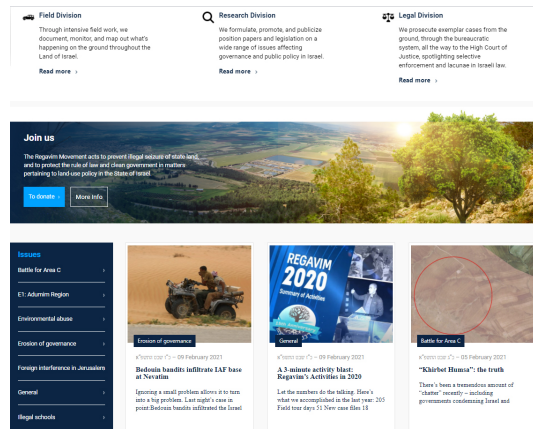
Field Division

Through intensive field work, we document, monitor, and map out what's happening on the ground throughout the Land of Israel.

Read more ›

Research Division

We formulate, promote, and publicize position papers and legislation on a wide range of issues affecting governance and public policy in Israel.

Read more ›

Legal Division

We prosecute exemplar cases from the ground, through the bureaucratic system, all the way to the High Court of Justice, spotlighting selective enforcement and lacunae in Israeli law.

Read more ›

Join us

The Regavim Movement acts to prevent illegal seizure of state land, and to protect the rule of law and clean government in matters pertaining to land-use policy in the State of Israel.

To donate ›

More Info

Issues

Battle for Area C ›

E1: Adumim Region ›

Environmental abuse ›

Erosion of governance ›

Foreign interference in Jerusalem ›

General ›

Illegal schools ›

Erosion of governance

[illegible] — 09 February 2021

Bedouin bandits infiltrate IAF base at Nevatim

Ignoring a small problem allows it to turn into a big problem. Last night's case in point:Bedouin bandits infiltrated the Israel

REGAVIM 2020 Summary of Activities

General

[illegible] — 09 February 2021

A 3-minute activity blast: Regavim's Activities in 2020

Let the numbers do the talking. Here's what we accomplished in the last year: 205 Field tour days 51 New case files 18

Battle for Area C

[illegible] — 05 February 2021

"Khirbet Humsa": the truth

There's been a tremendous amount of "chatter" recently – including governments condemning Israel and